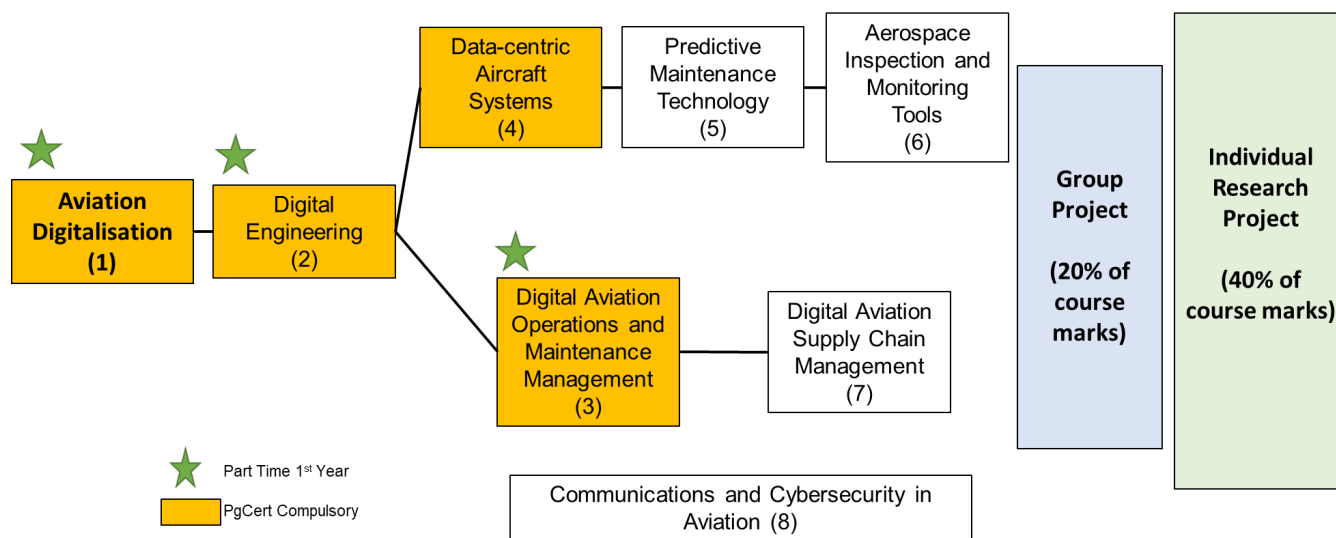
Aviation Digitalisation (1)

Digital Engineering (2)

Data-centric Aircraft Systems (4)

Predictive Maintenance Technology (5)

Aerospace Inspection and Monitoring Tools (6)

Digital Aviation Operations and Maintenance Management (3)

Digital Aviation Supply Chain Management (7)

Group Project

(20% of course marks)

Individual Research Project

(40% of course marks)

Part Time 1$^{st}$ Year

PgCert Compulsory

Communications and Cybersecurity in Aviation (8)